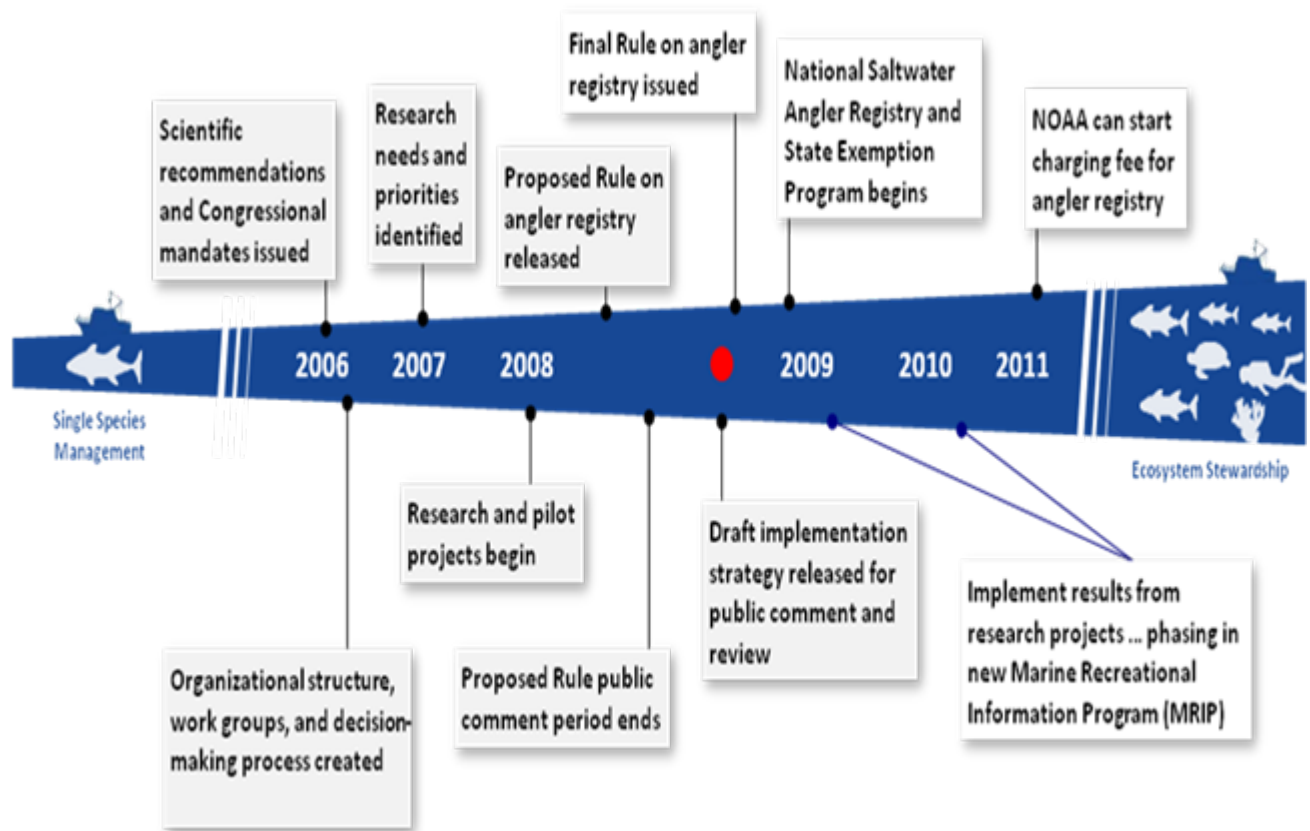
Scientific recommendations and Congressional mandates issued

Research needs and priorities identified

Proposed Rule on angler registry released

Final Rule on angler registry issued

National Saltwater Angler Registry and State Exemption Program begins

NOAA can start charging fee for angler registry

2006

2007

2008

2009

2010

2011

Single Species Management

Ecosystem Stewardship

Research and pilot projects begin

Draft implementation strategy released for public comment and review

Implement results from research projects ... phasing in new Marine Recreational Information Program (MRIP)

Organizational structure, work groups, and decision-making process created

Proposed Rule public comment period ends